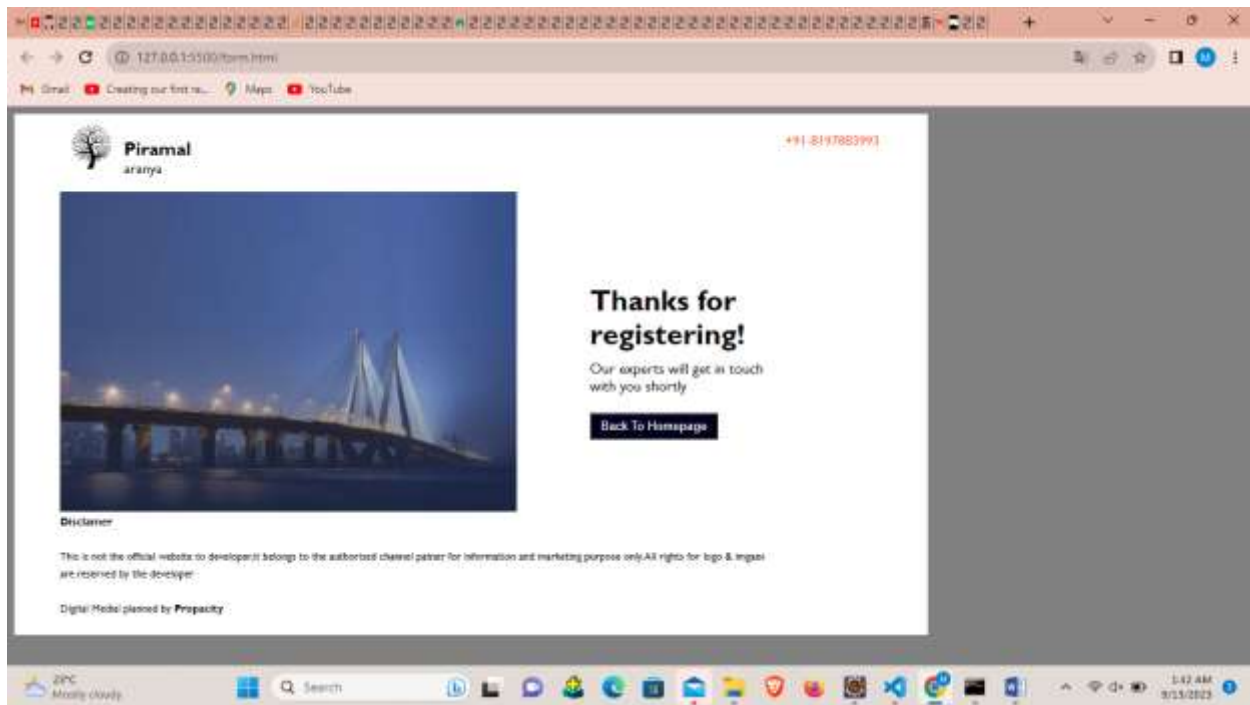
127.0.0.1:5500/form.html

Gmail Creating our first re... Maps YouTube

Piramal
aranya

+91-8197883993

Thanks for registering!

Our experts will get in touch with you shortly

Back To Homepage

Disclamer

This is not the official website to developer.it belongs to the authorised channel patner for information and marketing purpose only.All rights for logo & images are reserved by the developer

Digital Medial planned by Propacity

29°C
Mostly cloudy

Search

1:42 AM
9/15/2023